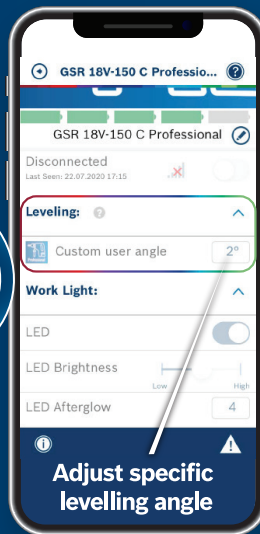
GSR 18V-150 C Professio...

GSR 18V-150 C Professional

Disconnected
Last Seen: 22.07.2020 17:15

Leveling:

Custom user angle 2°

Work Light:

LED

LED Brightness
Low High

LED Afterglow 4

Adjust specific levelling angle